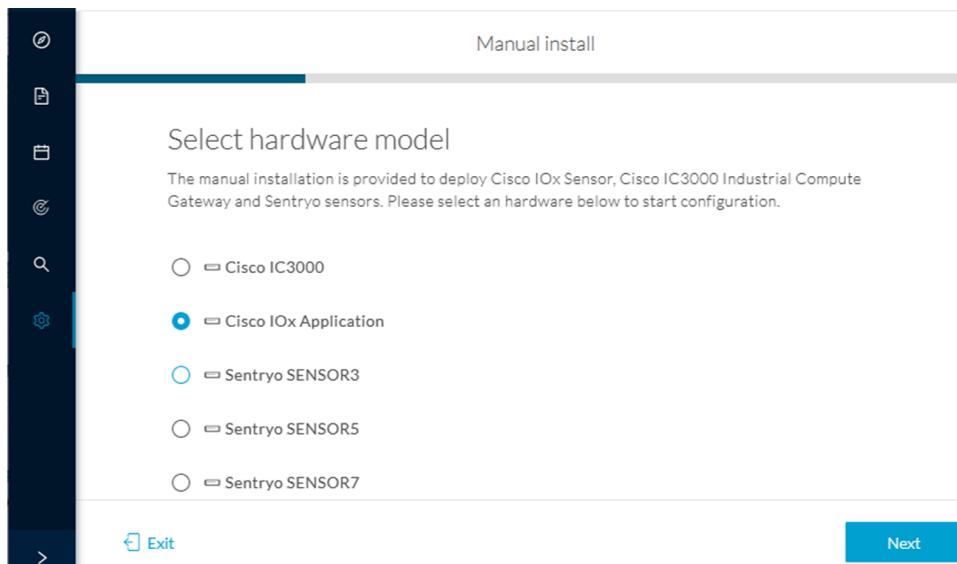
Manual install

Select hardware model

The manual installation is provided to deploy Cisco IOx Sensor, Cisco IC3000 Industrial Compute Gateway and Sentryo sensors. Please select an hardware below to start configuration.

Cisco IC3000

Cisco IOx Application

Sentryo SENSOR3

Sentryo SENSOR5

Sentryo SENSOR7

Exit

Next